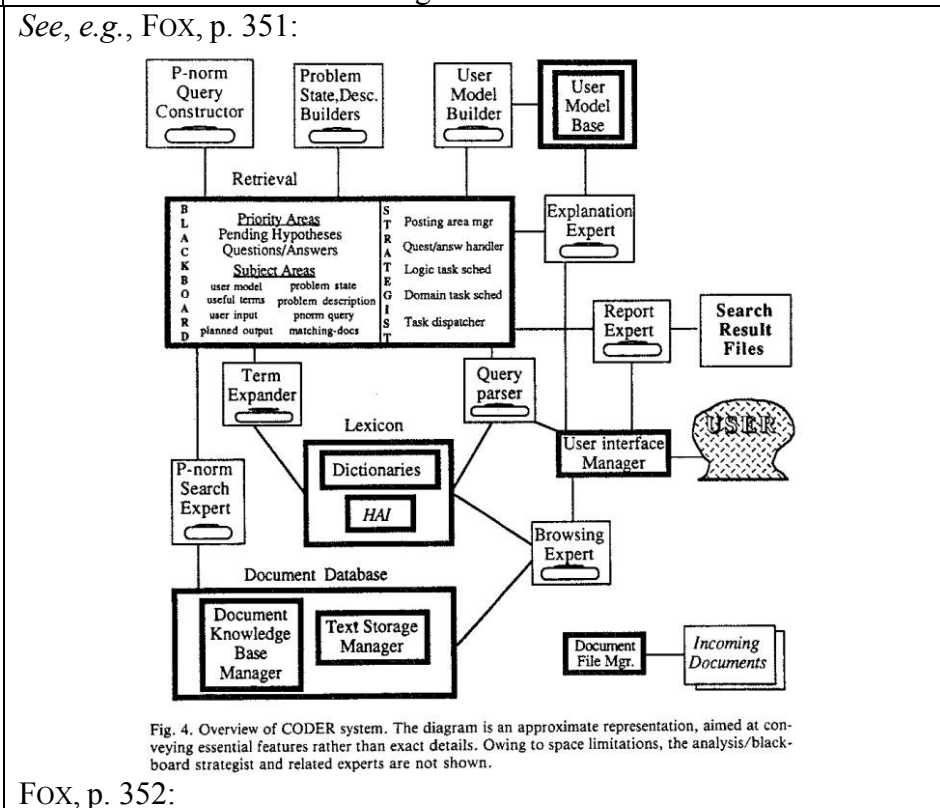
See, e.g., FOX, p. 351:

P-norm Query Constructor

Problem State,Desc. Builders

User Model Builder

User Model Base

Retrieval

B L A C K B O A R D

Priority Areas
Pending Hypotheses
Questions/Answers
Subject Areas
user model problem state
useful terms problem description
user input pnorm query
planned output matching-docs

S T R A T E G I S T

Posting area mgr
Quest/answ handler
Logic task sched
Domain task sched
Task dispatcher

Explanation Expert

Report Expert

Search Result Files

Term Expander

Query parser

Lexicon

Dictionaries

HAI

User interface Manager

USER

P-norm Search Expert

Browsing Expert

Document Database

Document Knowledge Base Manager

Text Storage Manager

Document File Mgr.

Incoming Documents

Fig. 4. Overview of CODER system. The diagram is an approximate representation, aimed at conveying essential features rather than exact details. Owing to space limitations, the analysis/blackboard strategist and related experts are not shown.

FOX, p. 352: